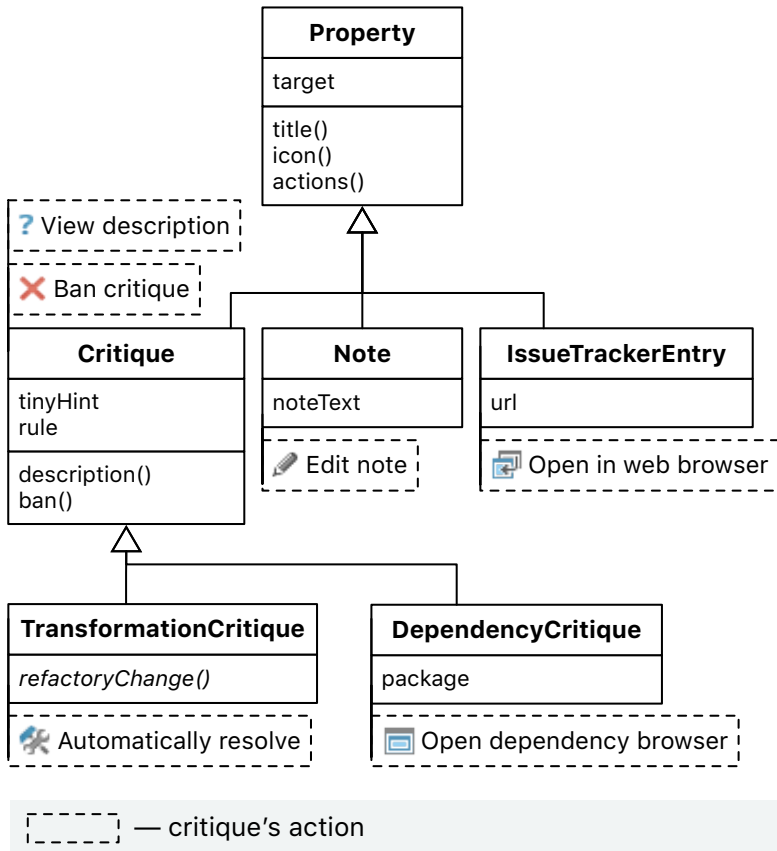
Property

target

title()
icon()
actions()

? View description

Ban critique

Critique

tinyHint
rule

description()
ban()

Note

noteText

Edit note

IssueTrackerEntry

url

Open in web browser

TransformationCritique

refactoryChange()

Automatically resolve

DependencyCritique

package

Open dependency browser

— critique's action